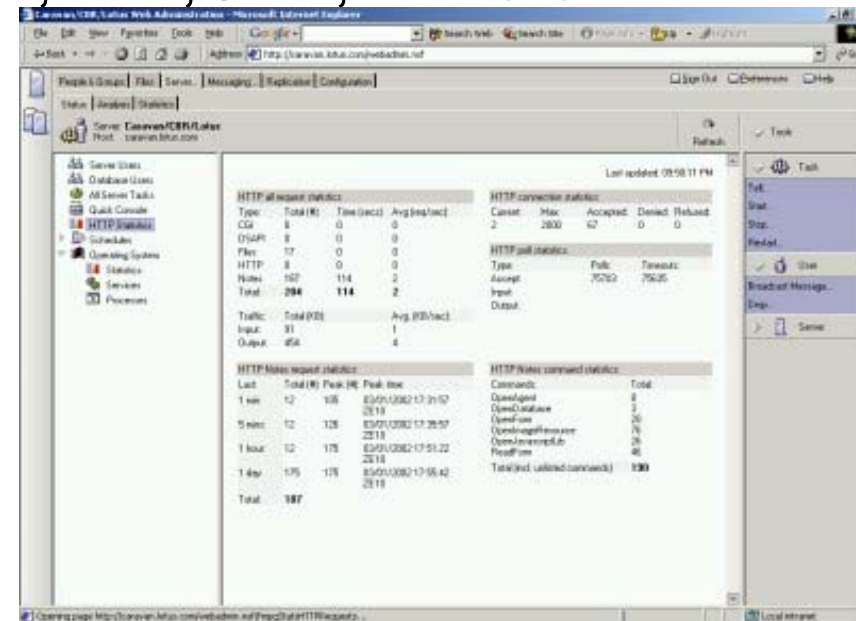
Caravan/CBR/Lotus Web Administration - Microsoft Internet Explorer

File Edit View Favorites Tools Help Google Search Web Search Site

Back Address http://caravan.lotus.com/webadmin.nsf

People & Groups | Files | Server | Messaging | Replication | Configuration

Sign Out Preferences Help

Status | Analysis | Statistics

Server: Caravan/CBR/Lotus
Host: caravan.lotus.com

Refresh

Tools

Server Users
Database Users
All Server Tasks
Quick Console
HTTP Statistics
Schedules
Operating System
Statistics
Services
Processes

Last updated: 09:58:11 PM

HTTP all request statistics

| Type | Total (#) | Time (secs) | Avg (req/sec) |
|---|---|---|---|
| CGI | 0 | 0 | 0 |
| DSAPI | 0 | 0 | 0 |
| Files | 17 | 0 | 0 |
| HTTP | 0 | 0 | 0 |
| Notes | 167 | 114 | 2 |
| Total | 204 | 114 | 2 |

| Traffic | Total (KB) | Avg (KB/sec) |
|---|---|---|
| Input | 91 | 1 |
| Output | 454 | 4 |

HTTP connection statistics

| Current | Max | Accepted | Denied | Refused |
|---|---|---|---|---|
| 2 | 2800 | 67 | 0 | 0 |

HTTP poll statistics

| Type | Polls | Timeouts |
|---|---|---|
| Accept | 75783 | 75635 |
| Input | | |
| Output | | |

HTTP Notes request statistics

| Last | Total (#) | Peak (#) | Peak time |
|---|---|---|---|
| 1 min | 12 | 105 | 03/01/2002 17:31:57 ZE10 |
| 5 mins | 12 | 128 | 03/01/2002 17:35:57 ZE10 |
| 1 hour | 12 | 175 | 03/01/2002 17:51:22 ZE10 |
| 1 day | 175 | 175 | 03/01/2002 17:55:42 ZE10 |
| Total | 187 | | |

HTTP Notes command statistics

| Commands | Total |
|---|---|
| OpenAgent | 8 |
| OpenDatabase | 3 |
| OpenForm | 26 |
| OpenImageResource | 76 |
| OpenJavascriptLib | 26 |
| ReadForm | 46 |
| Total (incl. unlisted commands) | 190 |

Task
Tell...
Start...
Stop...
Restart...

User
Broadcast Message...
Drop...

Server

Opening page http://caravan.lotus.com/webadmin.nsf/frmpStatHTTPRequests...

Local intranet